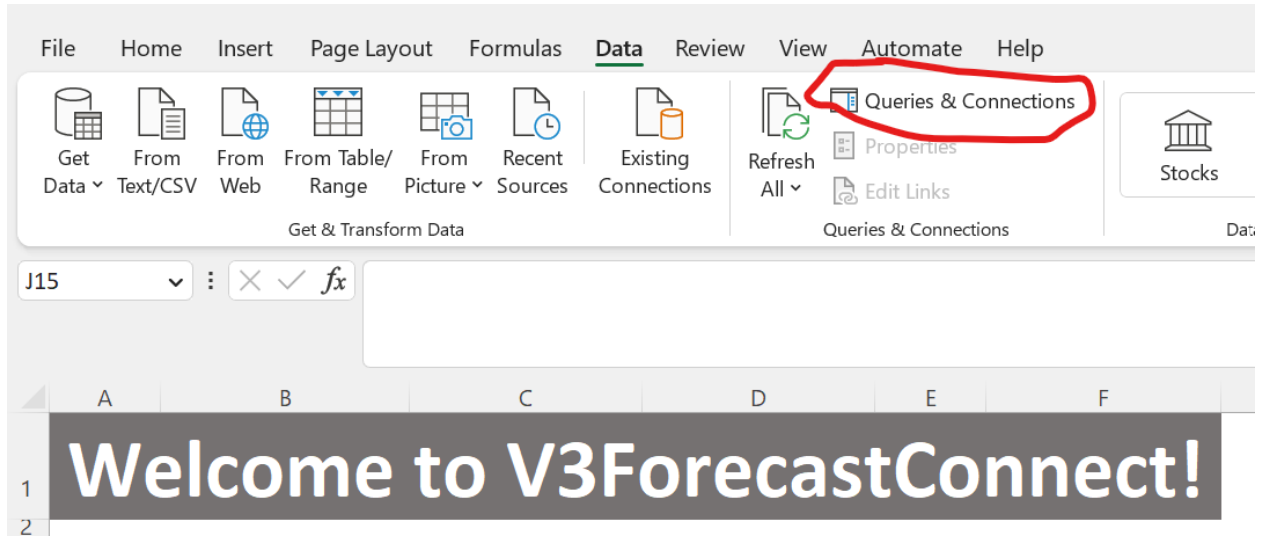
File Home Insert Page Layout Formulas Data Review View Automate Help

Get Data
From Text/CSV
From Web
From Table/ Range
From Picture
Recent Sources
Existing Connections
Get & Transform Data

Refresh All
Queries & Connections
Properties
Edit Links
Queries & Connections

Stocks
Dat

J15
$fx$

A B C D E F

1 Welcome to V3ForecastConnect!
2